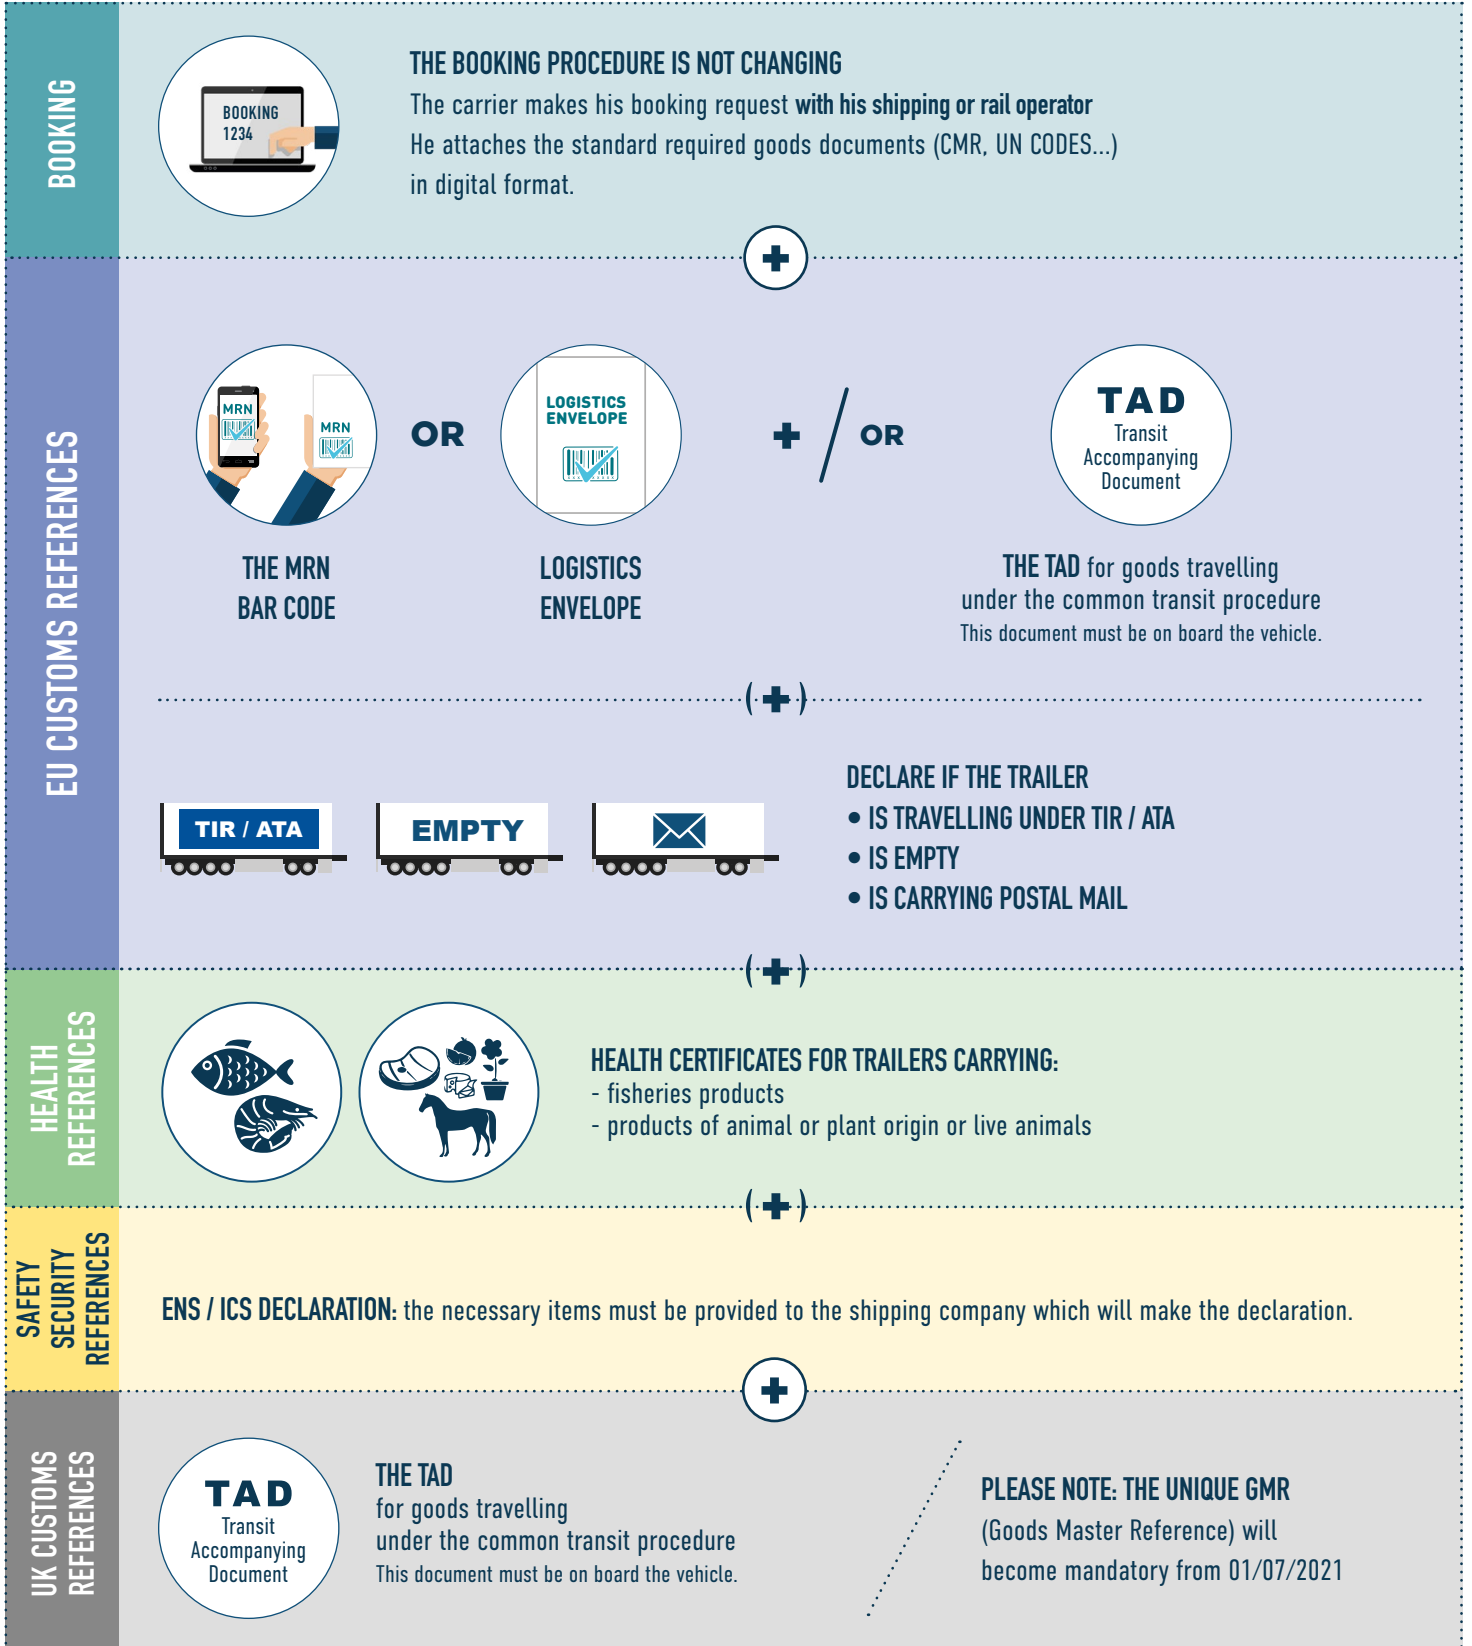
BOOKING

BOOKING 1234

THE BOOKING PROCEDURE IS NOT CHANGING
The carrier makes his booking request with his shipping or rail operator
He attaches the standard required goods documents (CMR, UN CODES...) in digital format.

EU CUSTOMS REFERENCES

MRN MRN

OR

LOGISTICS ENVELOPE

+ / OR

TAD Transit Accompanying Document

THE MRN BAR CODE

LOGISTICS ENVELOPE

THE TAD for goods travelling under the common transit procedure
This document must be on board the vehicle.

TIR / ATA

EMPTY

DECLARE IF THE TRAILER
• IS TRAVELLING UNDER TIR / ATA
• IS EMPTY
• IS CARRYING POSTAL MAIL

HEALTH REFERENCES

HEALTH CERTIFICATES FOR TRAILERS CARRYING:
- fisheries products
- products of animal or plant origin or live animals

SAFETY SECURITY REFERENCES

ENS / ICS DECLARATION: the necessary items must be provided to the shipping company which will make the declaration.

UK CUSTOMS REFERENCES

TAD Transit Accompanying Document

THE TAD
for goods travelling
under the common transit procedure
This document must be on board the vehicle.

PLEASE NOTE: THE UNIQUE GMR
(Goods Master Reference) will become mandatory from 01/07/2021